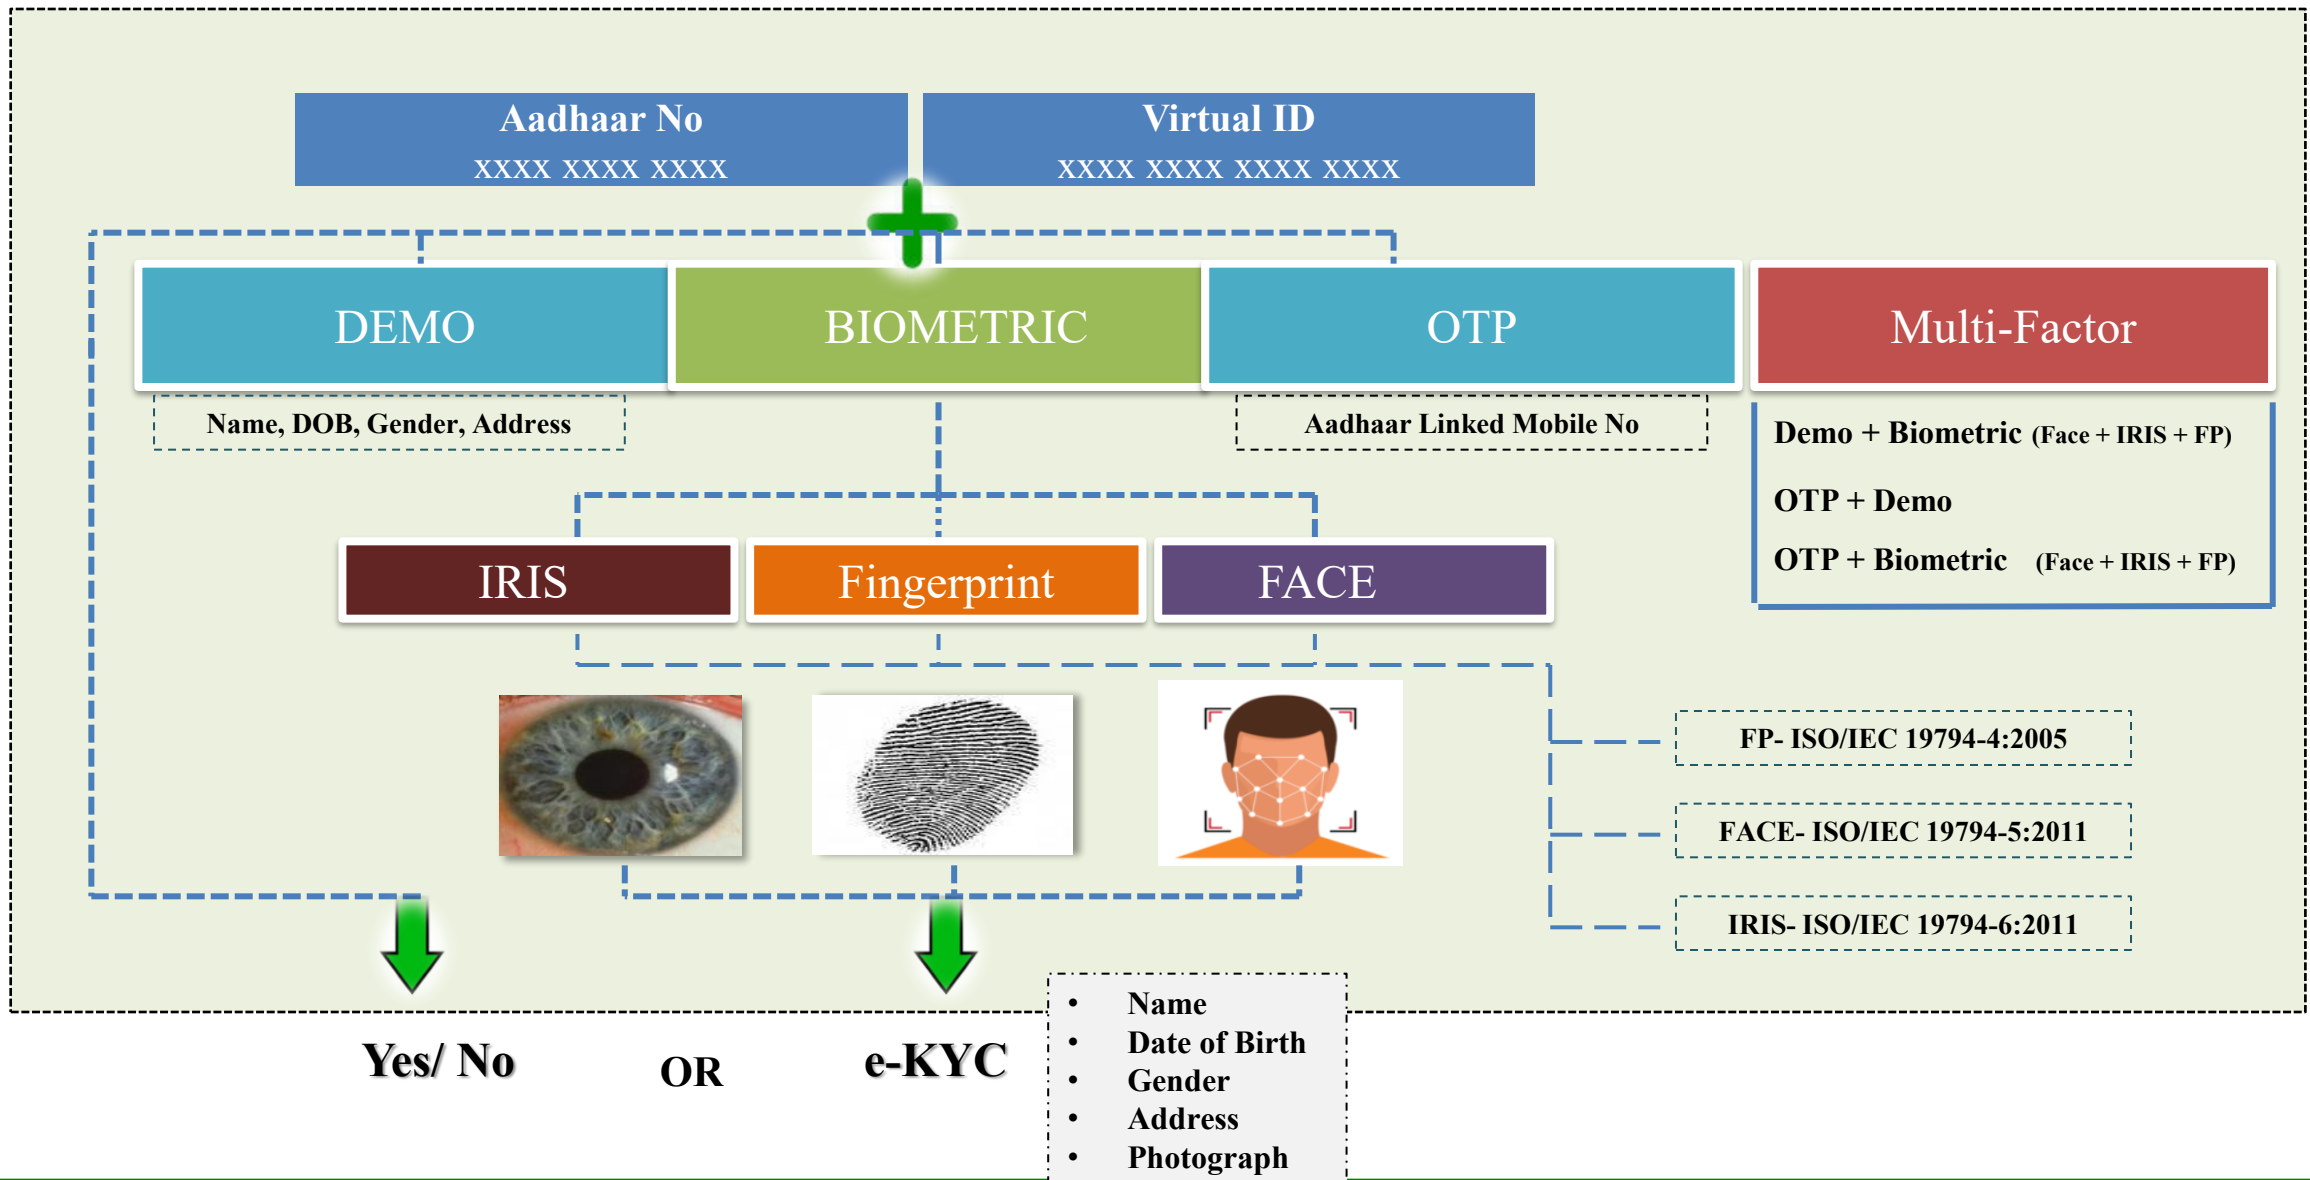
Aadhaar No
XXXX XXXX XXXX

Virtual ID
XXXX XXXX XXXX XXXX

DEMO

BIOMETRIC

OTP

Multi-Factor

Name, DOB, Gender, Address

Aadhaar Linked Mobile No

Demo + Biometric (Face + IRIS + FP)

OTP + Demo

OTP + Biometric (Face + IRIS + FP)

IRIS

Fingerprint

FACE

FP- ISO/IEC 19794-4:2005

FACE- ISO/IEC 19794-5:2011

IRIS- ISO/IEC 19794-6:2011

Yes/ No

OR

e-KYC

- Name
- Date of Birth
- Gender
- Address
- Photograph